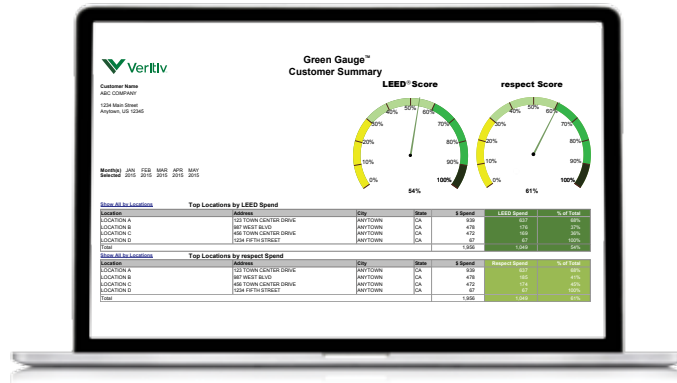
Veritiv

Green Gauge™
Customer Summary

Customer Name
ABC COMPANY

1234 Main Street
Anytown, US 12345

LEED® Score

respect Score

0% 10% 20% 30% 40% 50% 60% 70% 80% 90% 100%

54%

0% 10% 20% 30% 40% 50% 60% 70% 80% 90% 100%

61%

Month(s) Selected JAN 2015 FEB 2015 MAR 2015 APR 2015 MAY 2015

Show All by Locations

Top Locations by LEED Spend

| Location | Address | City | State | $ Spend | LEED Spend | % of Total |
|---|---|---|---|---|---|---|
| LOCATION A | 123 TOWN CENTER DRIVE | ANYTOWN | CA | 939 | 637 | 68% |
| LOCATION B | 987 WEST BLVD | ANYTOWN | CA | 478 | 176 | 37% |
| LOCATION C | 456 TOWN CENTER DRIVE | ANYTOWN | CA | 472 | 169 | 36% |
| LOCATION D | 1234 FIFTH STREET | ANYTOWN | CA | 67 | 67 | 100% |
| Total | | | | 1,956 | 1,049 | 54% |

Show All by Locations

Top Locations by respect Spend

| Location | Address | City | State | $ Spend | Respect Spend | % of Total |
|---|---|---|---|---|---|---|
| LOCATION A | 123 TOWN CENTER DRIVE | ANYTOWN | CA | 939 | 637 | 68% |
| LOCATION B | 987 WEST BLVD | ANYTOWN | CA | 478 | 195 | 41% |
| LOCATION C | 456 TOWN CENTER DRIVE | ANYTOWN | CA | 472 | 174 | 42% |
| LOCATION D | 1234 FIFTH STREET | ANYTOWN | CA | 67 | 67 | 100% |
| Total | | | | 1,956 | 1,049 | 61% |